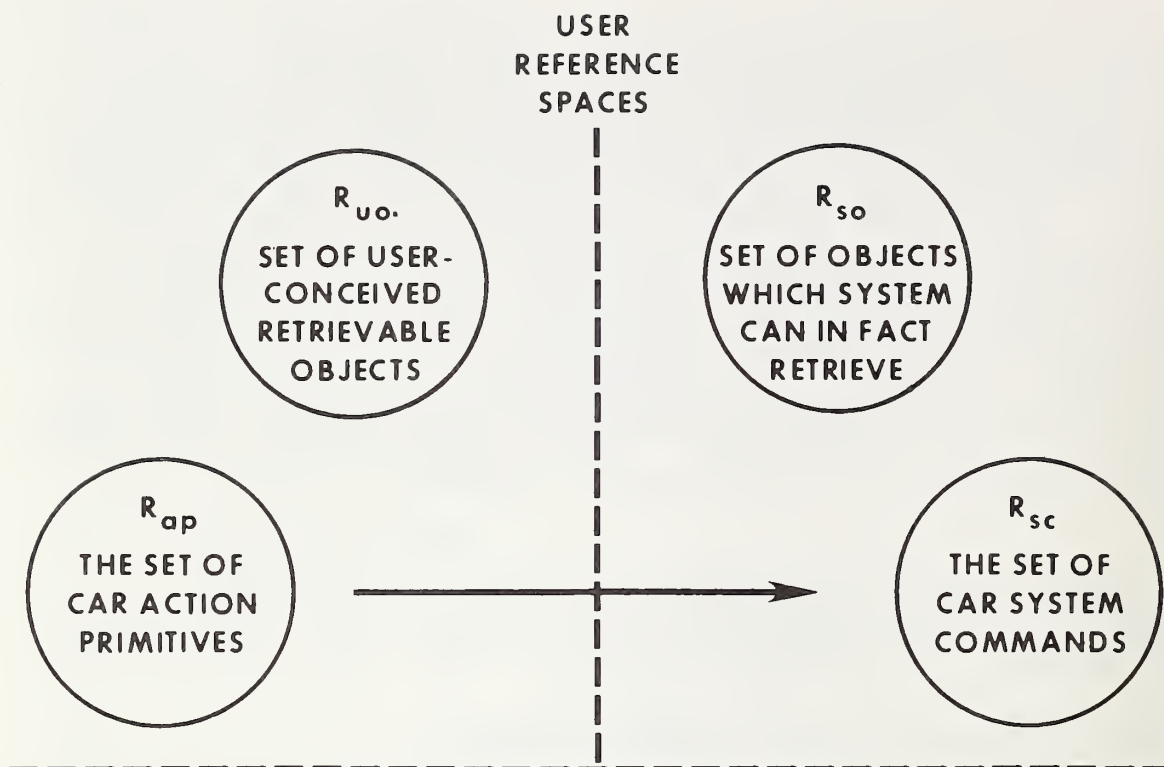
USER REFERENCE SPACES

$R_{uo}$.
SET OF USER-CONCEIVED RETRIEVABLE OBJECTS

$R_{so}$
SET OF OBJECTS WHICH SYSTEM CAN IN FACT RETRIEVE

$R_{ap}$
THE SET OF CAR ACTION PRIMITIVES

$R_{sc}$
THE SET OF CAR SYSTEM COMMANDS